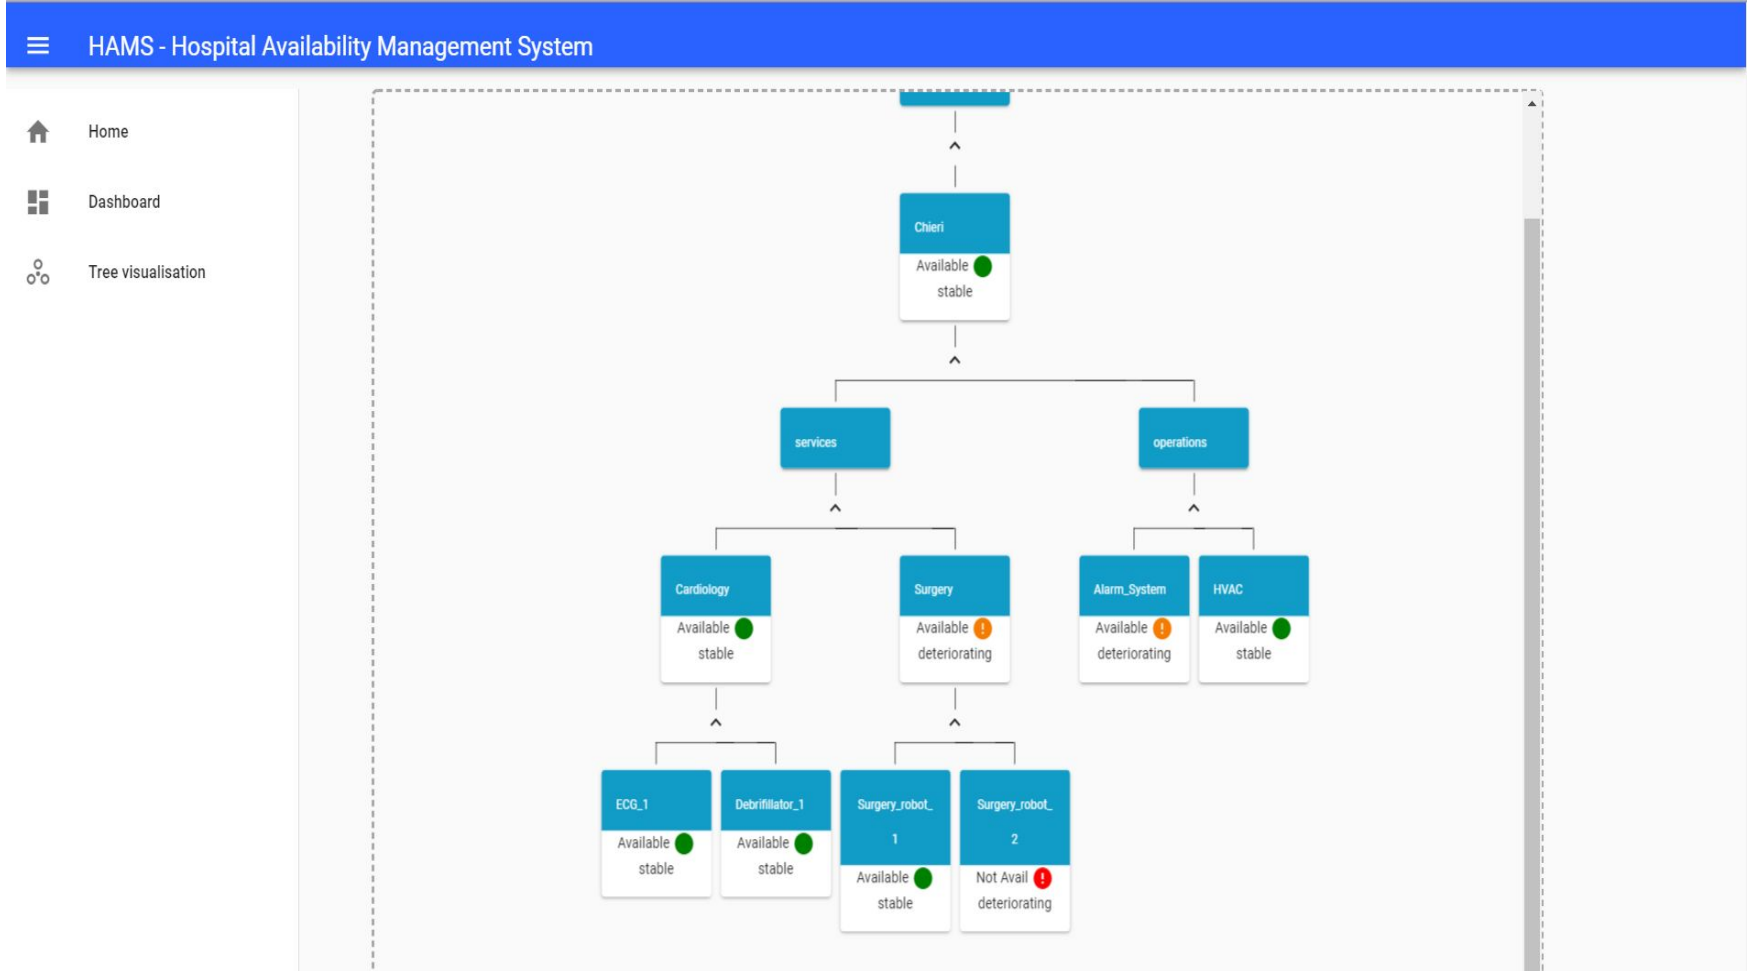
HAMS - Hospital Availability Management System

Home

Dashboard

Tree visualisation

Chieri
Available
stable

services

operations

Cardiology
Available
stable

Surgery
Available
deteriorating

Alarm_System
Available
deteriorating

HVAC
Available
stable

ECG_1
Available
stable

Debrifillator_1
Available
stable

Surgery_robot_1
Available
stable

Surgery_robot_2
Not Avail
deteriorating